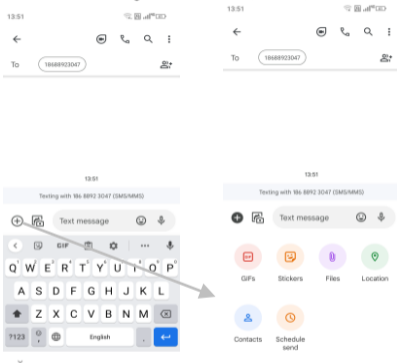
13:51

To 18688923047

13:51

Texting with 186 8892 3047 (SMS/MMS)

Text message

GIF

Q W E R T Y U I O P

A S D F G H J K L

Z X C V B N M

?123

English

13:51

To 18688923047

13:51

Texting with 186 8892 3047 (SMS/MMS)

Text message

GIFs

Stickers

Files

Location

Contacts

Schedule send